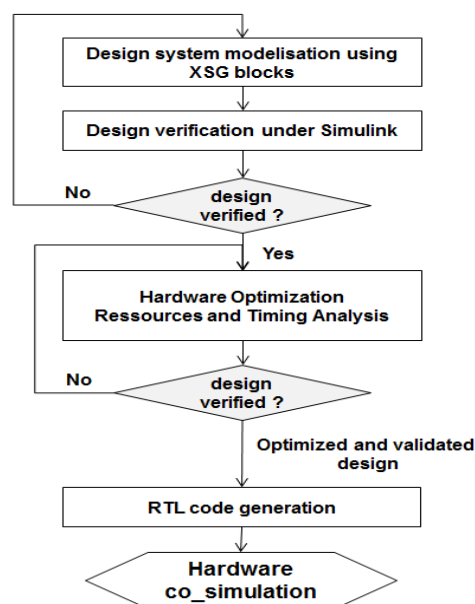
Design system modelisation using XSG blocks

Design verification under Simulink

No

design verified ?

Yes

Hardware Optimization
Ressources and Timing Analysis

No

design verified ?

Optimized and validated design

RTL code generation

Hardware co_simulation